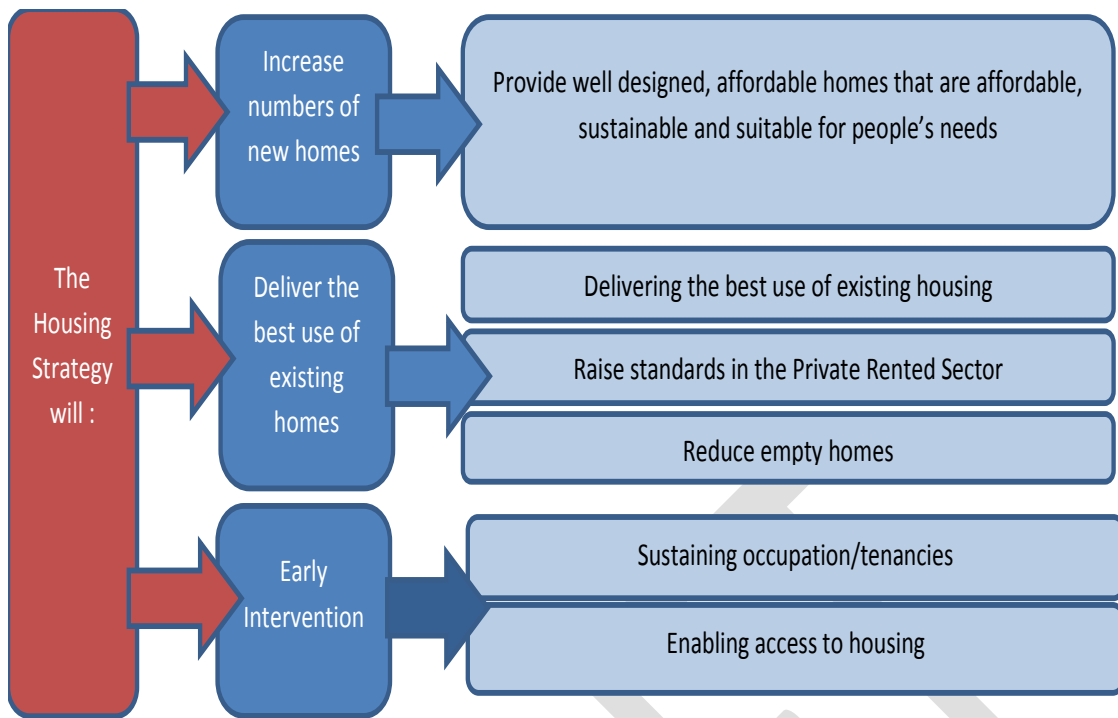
The Housing Strategy will :

Increase numbers of new homes

Provide well designed, affordable homes that are affordable, sustainable and suitable for people's needs

Deliver the best use of existing homes

Delivering the best use of existing housing

Raise standards in the Private Rented Sector

Reduce empty homes

Early Intervention

Sustaining occupation/tenancies

Enabling access to housing